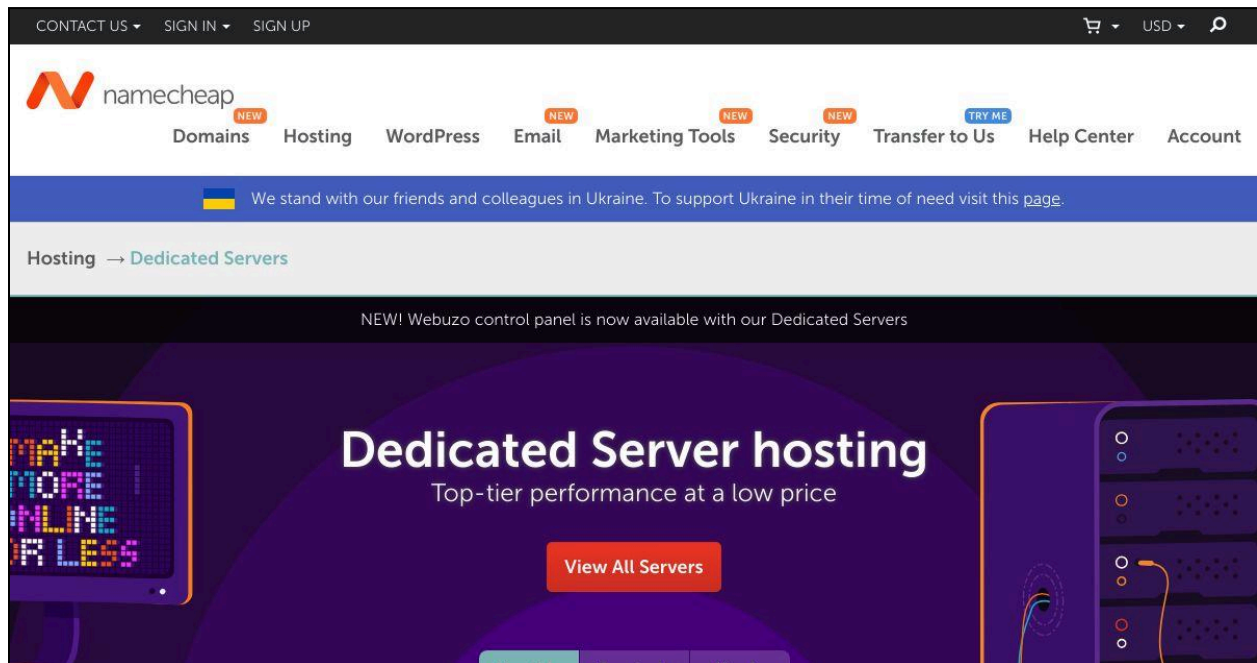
CONTACT US ▾ SIGN IN ▾ SIGN UP

USD ▾

namecheap

NEW Domains Hosting WordPress NEW Email NEW Marketing Tools NEW Security TRY ME Transfer to Us Help Center Account

We stand with our friends and colleagues in Ukraine. To support Ukraine in their time of need visit this page.

Hosting → Dedicated Servers

NEW! Webuzo control panel is now available with our Dedicated Servers

MAKE
MORE
NLINE
R LESS

Dedicated Server hosting

Top-tier performance at a low price

View All Servers